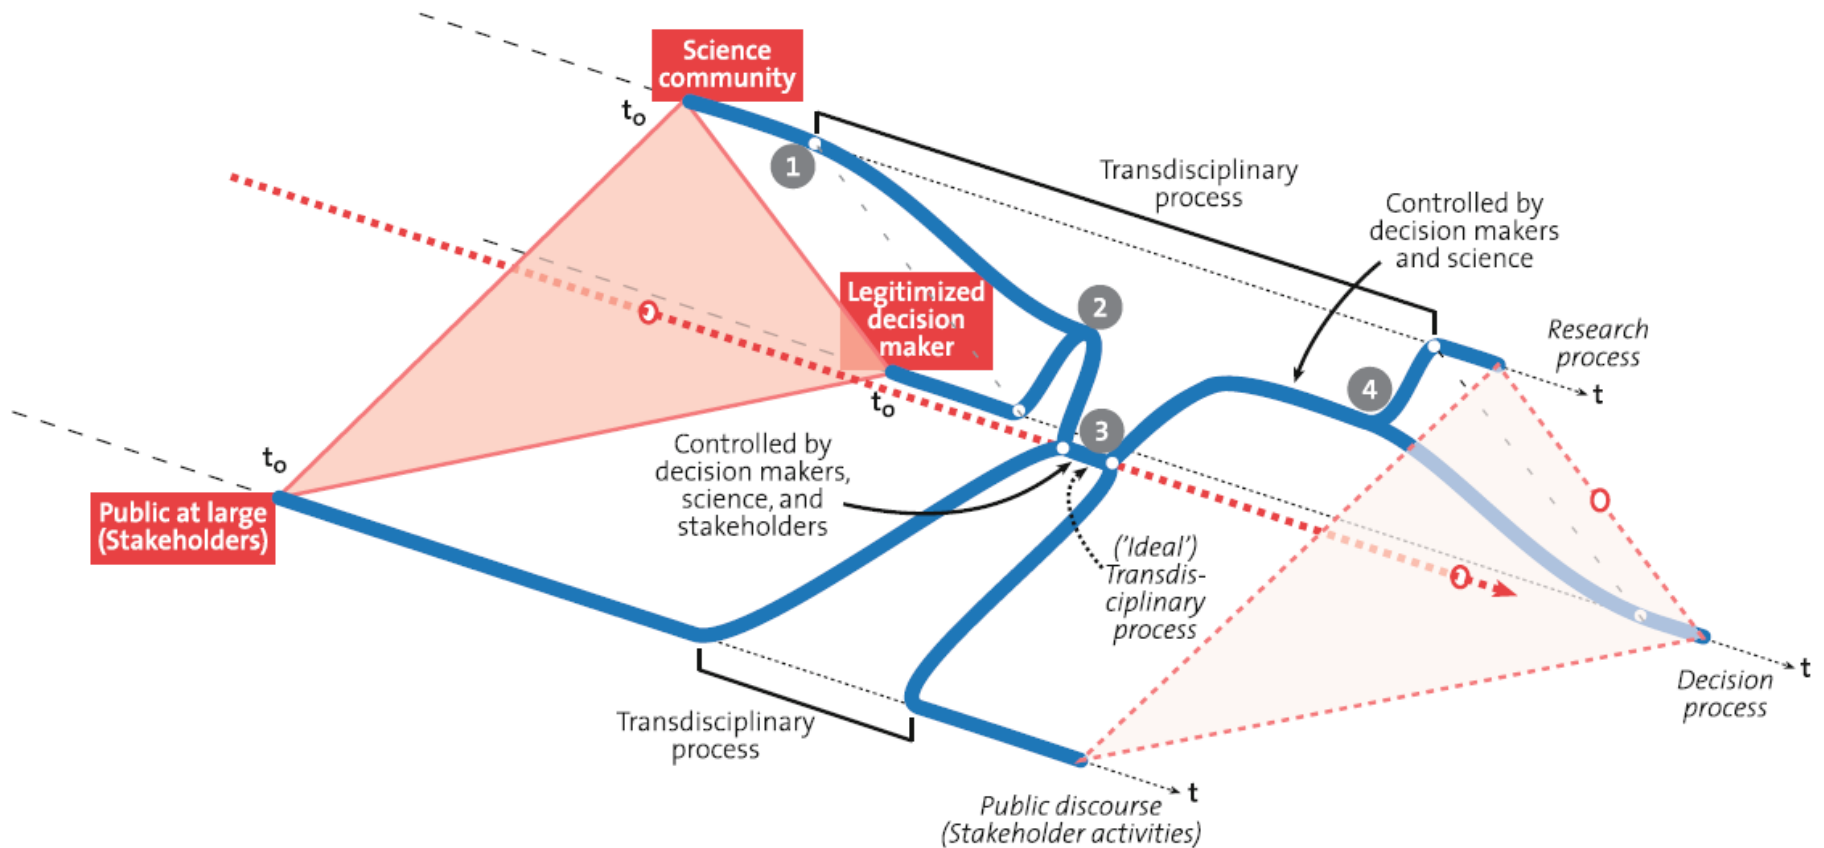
Science community

$t_o$

1

Transdisciplinary process

Controlled by decision makers and science

Legitimized decision maker

2

O

$t_o$

Research process

t

4

3

$t_o$

Controlled by decision makers, science, and stakeholders

Public at large (Stakeholders)

('Ideal') Transdisciplinary process

O

O

t

Decision process

Transdisciplinary process

t

Public discourse (Stakeholder activities)